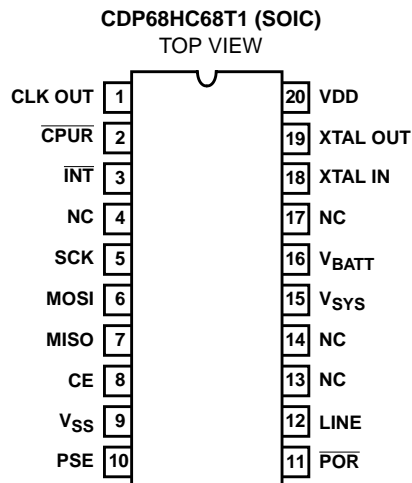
CDP68HC68T1 (SOIC)
TOP VIEW

CLK OUT 1
$\overline{CPUR}$ 2
$\overline{INT}$ 3
NC 4
SCK 5
MOSI 6
MISO 7
CE 8
$V_{SS}$ 9
PSE 10

20 VDD
19 XTAL OUT
18 XTAL IN
17 NC
16 $V_{BATT}$
15 $V_{SYS}$
14 NC
13 NC
12 LINE
11 $\overline{POR}$